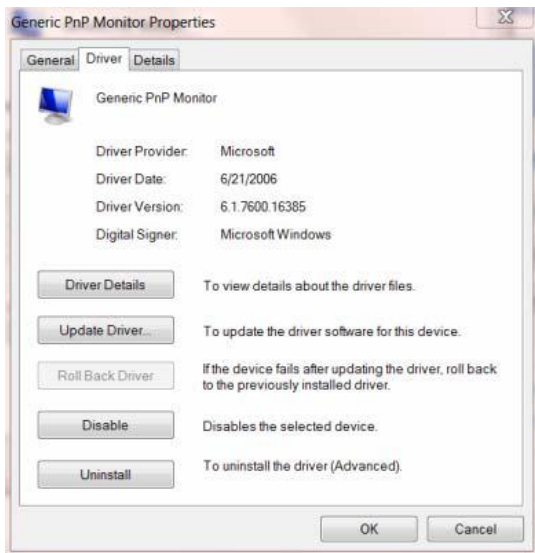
Generic PnP Monitor Properties

General Driver Details

Generic PnP Monitor

Driver Provider: Microsoft
Driver Date: 6/21/2006
Driver Version: 6.1.7600.16385
Digital Signer: Microsoft Windows

Driver Details To view details about the driver files.

Update Driver... To update the driver software for this device.

Roll Back Driver If the device fails after updating the driver, roll back to the previously installed driver.

Disable Disables the selected device.

Uninstall To uninstall the driver (Advanced).

OK Cancel